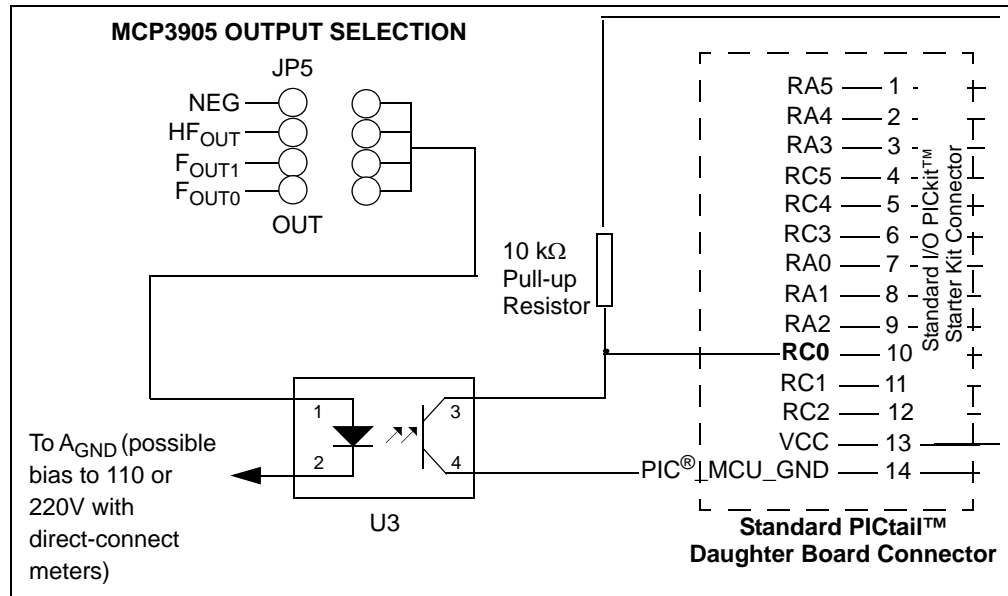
MCP3905 OUTPUT SELECTION

JP5

NEG

$HF_{OUT}$

$F_{OUT1}$

$F_{OUT0}$

OUT

10 kΩ Pull-up Resistor

RA5 — 1
RA4 — 2
RA3 — 3
RC5 — 4
RC4 — 5
RC3 — 6
RA0 — 7
RA1 — 8
RA2 — 9
**RC0** — 10
RC1 — 11
RC2 — 12
VCC — 13
PIC® MCU_GND — 14

Standard I/O PICkit™ Starter Kit Connector

1
2
3
4

U3

To $A_{GND}$ (possible bias to 110 or 220V with direct-connect meters)

**Standard PICtail™ Daughter Board Connector**